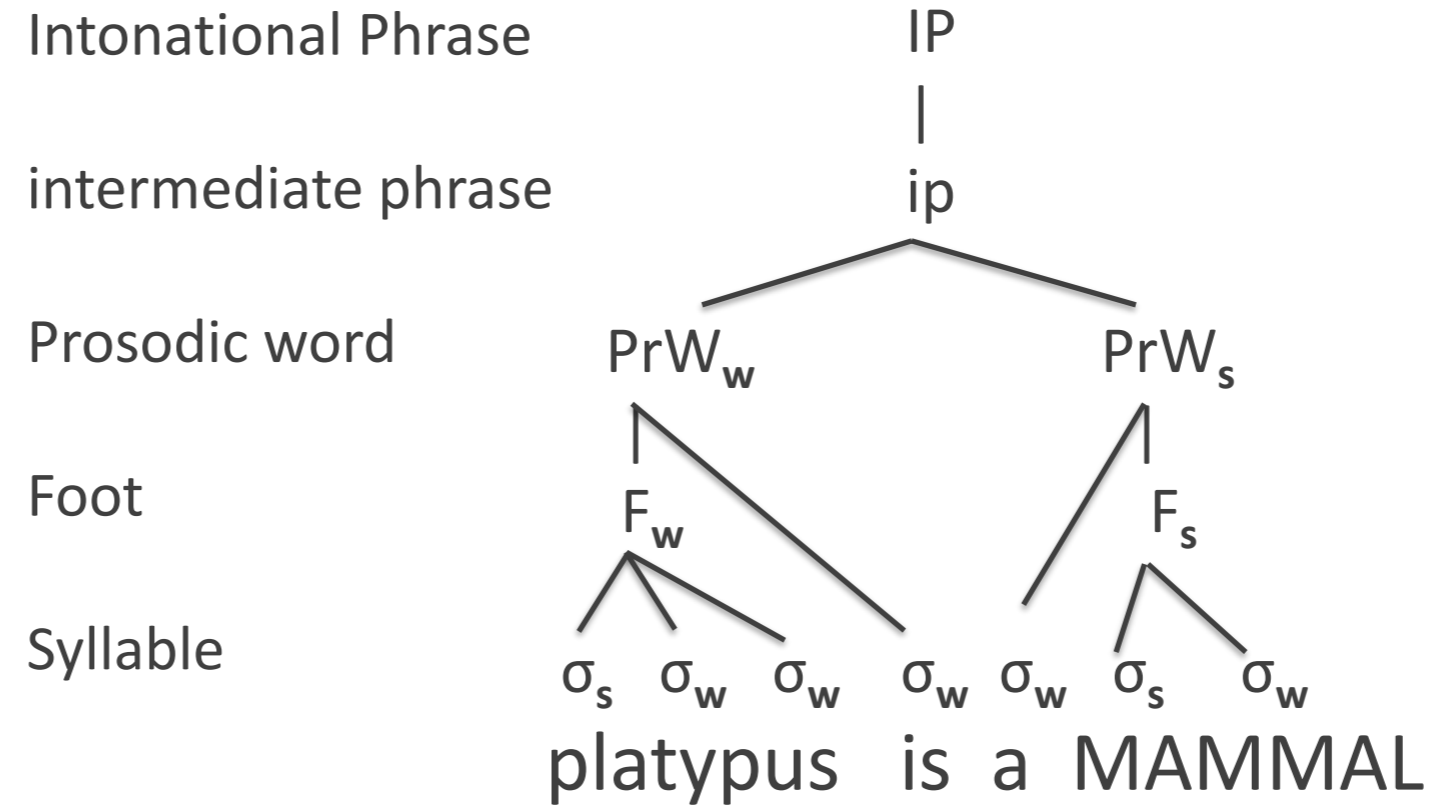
Intonational Phrase IP

intermediate phrase ip

Prosodic word $PrW_w$ $PrW_s$

Foot $F_w$ $F_s$

Syllable $\sigma_s$ $\sigma_w$ $\sigma_w$ $\sigma_w$ $\sigma_w$ $\sigma_s$ $\sigma_w$

platypus is a MAMMAL